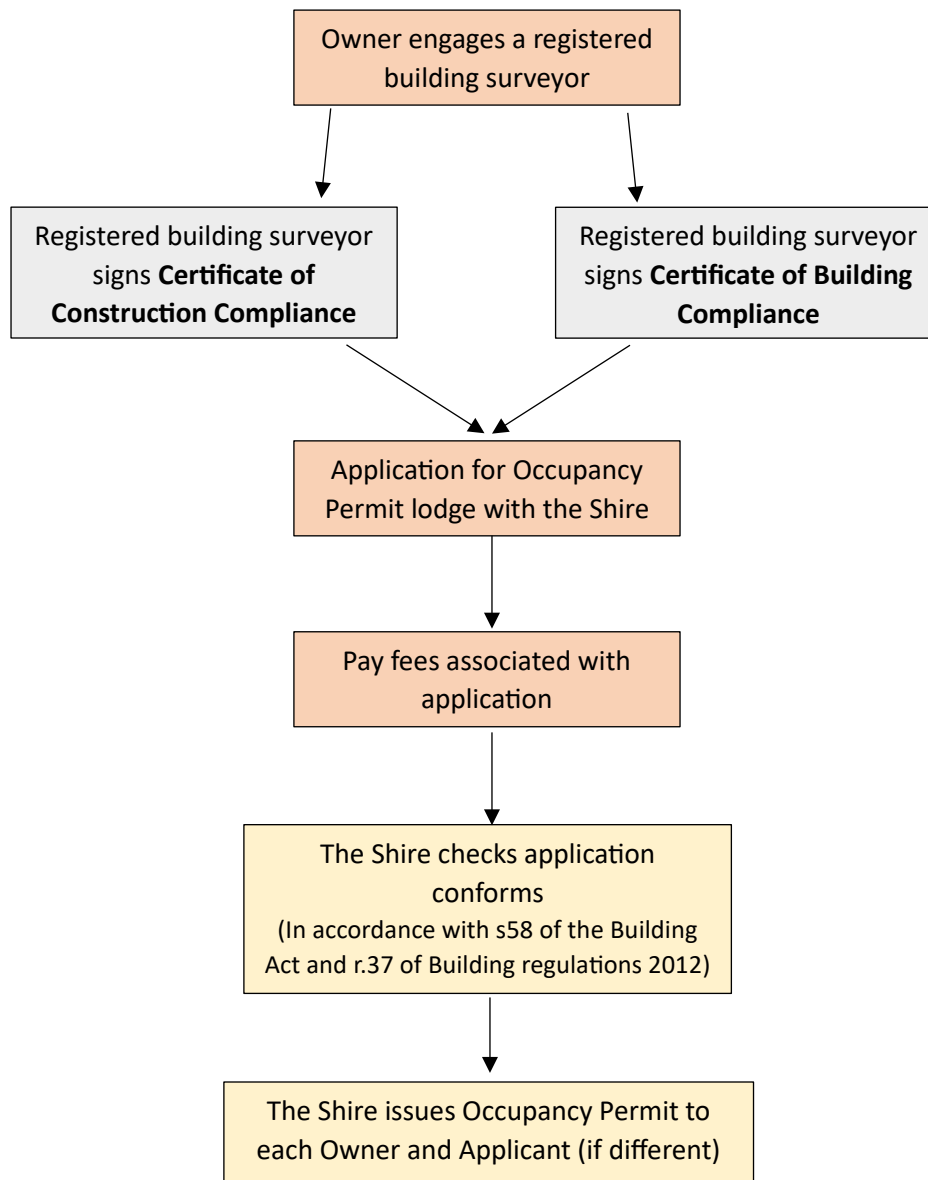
Owner engages a registered building surveyor

Registered building surveyor signs **Certificate of Construction Compliance**

Registered building surveyor signs **Certificate of Building Compliance**

Application for Occupancy Permit lodge with the Shire

Pay fees associated with application

The Shire checks application conforms
(In accordance with s58 of the Building Act and r.37 of Building regulations 2012)

The Shire issues Occupancy Permit to each Owner and Applicant (if different)